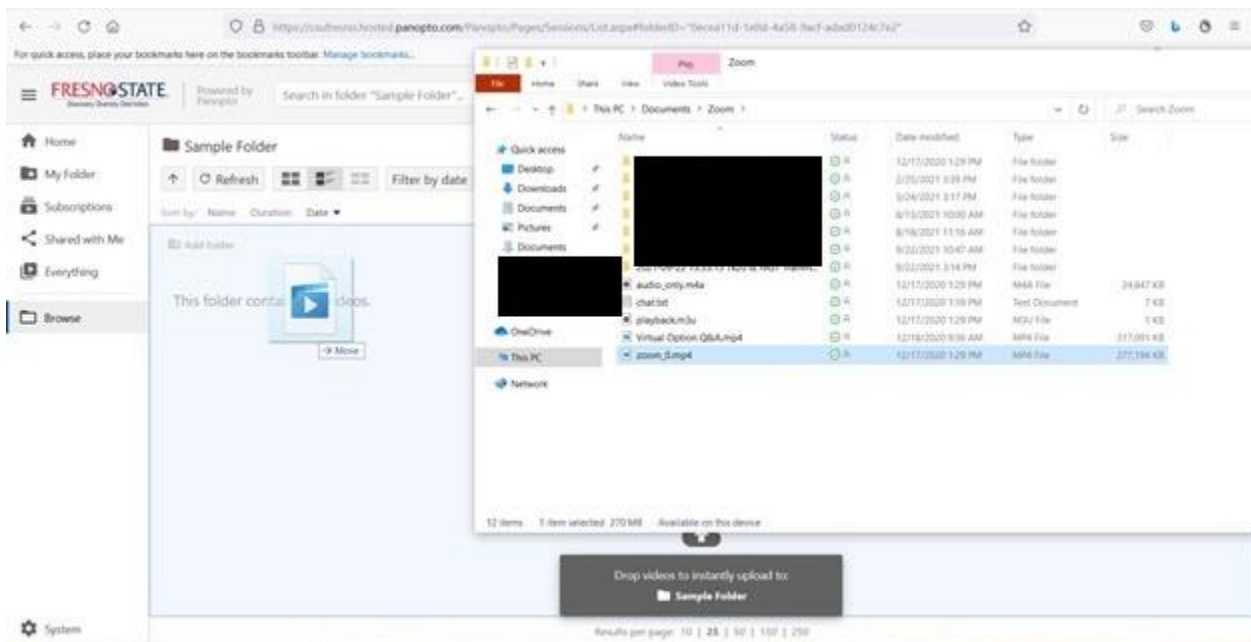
https://csufresno.hosted.panopto.com/Panopto/Pages/Sessions/List.aspx#folderID=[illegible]

For quick access, place your bookmarks here on the bookmarks toolbar. Manage bookmarks...

FRESNO STATE Discovery. Diversity. Distinction.

Powered by Panopto

Search in folder "Sample Folder"...

Home

My Folder

Subscriptions

Shared with Me

Everything

Browse

System

Sample Folder

Refresh

Filter by date

Sort by: Name Duration Date

Add folder

This folder conta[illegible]ideos.

+ Move

Play Zoom

File Home Share View Video Tools

This PC > Documents > Zoom >

Search Zoom

Quick access

Desktop

Downloads

Documents

Pictures

Documents

OneDrive

This PC

Network

| Name | Status | Date modified | Type | Size |
|---|---|---|---|---|
| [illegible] | | 12/17/2020 1:29 PM | File folder | |
| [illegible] | | 2/25/2021 3:39 PM | File folder | |
| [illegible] | | 3/24/2021 3:17 PM | File folder | |
| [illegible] | | 8/13/2021 10:00 AM | File folder | |
| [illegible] | | 8/16/2021 11:16 AM | File folder | |
| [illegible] | | 8/22/2021 10:47 AM | File folder | |
| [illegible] | | 8/22/2021 3:14 PM | File folder | |
| audio_only.m4a | | 12/17/2020 1:29 PM | M4A File | 24,647 KB |
| chat.txt | | 12/17/2020 1:30 PM | Text Document | 7 KB |
| playback.m3u | | 12/17/2020 1:29 PM | M3U File | 1 KB |
| Virtual Option Q&A.mp4 | | 12/18/2020 9:56 AM | MP4 File | 217,091 KB |
| zoom_0.mp4 | | 12/17/2020 1:29 PM | MP4 File | 277,194 KB |

12 items 1 item selected 270 MB Available on this device

Drop videos to instantly upload to:

Sample Folder

Results per page: 10 | 25 | 50 | 150 | 250